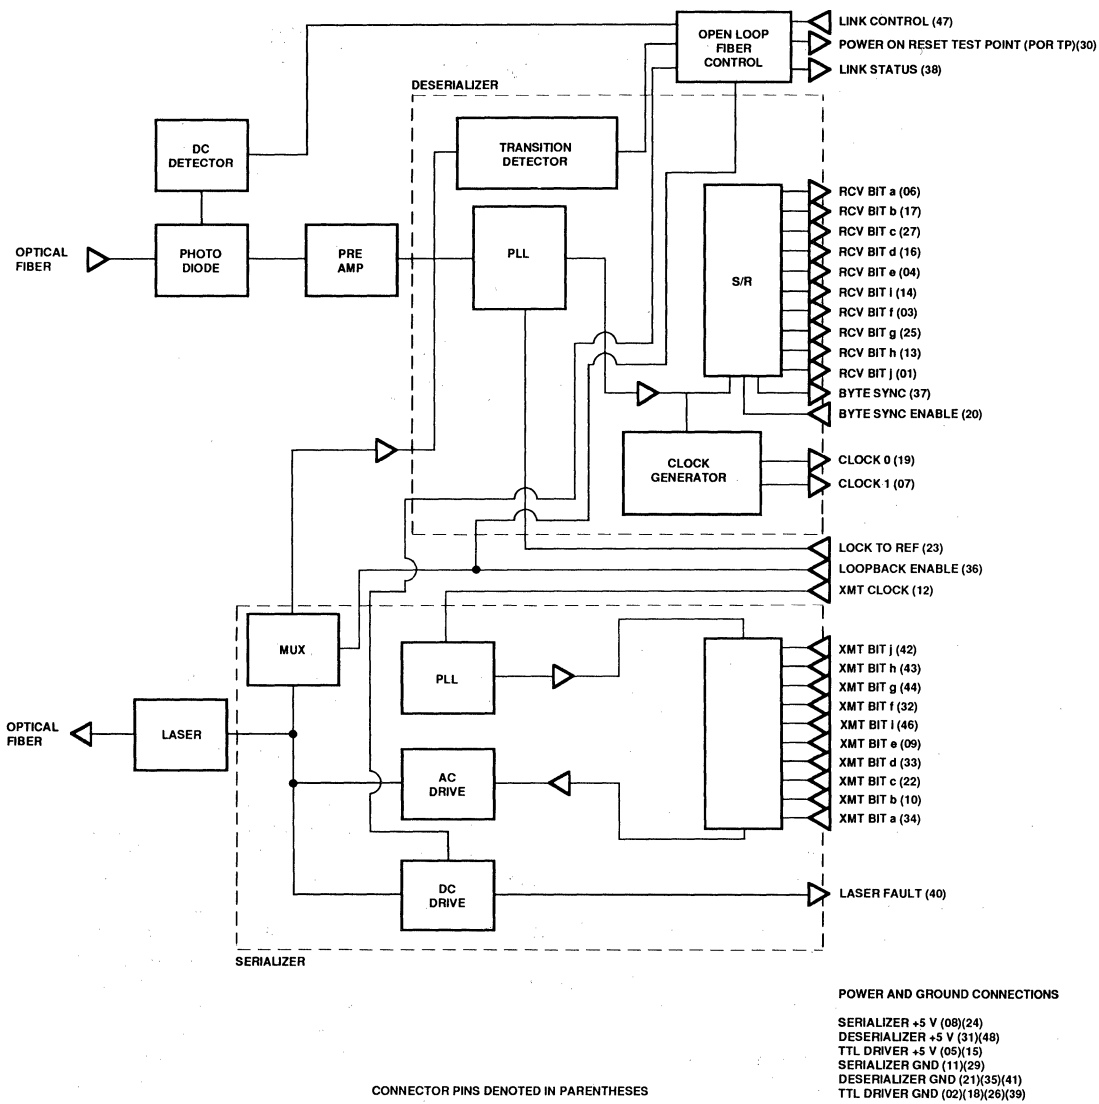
OPEN LOOP FIBER CONTROL

LINK CONTROL (47)
POWER ON RESET TEST POINT (POR TP)(30)
LINK STATUS (38)

DESERIALIZER

DC DETECTOR

TRANSITION DETECTOR

OPTICAL FIBER

PHOTO DIODE

PRE AMP

PLL

S/R

RCV BIT a (06)
RCV BIT b (17)
RCV BIT c (27)
RCV BIT d (16)
RCV BIT e (04)
RCV BIT i (14)
RCV BIT f (03)
RCV BIT g (25)
RCV BIT h (13)
RCV BIT j (01)
BYTE SYNC (37)
BYTE SYNC ENABLE (20)

CLOCK GENERATOR

CLOCK 0 (19)
CLOCK 1 (07)

LOCK TO REF (23)
LOOPBACK ENABLE (36)
XMT CLOCK (12)

MUX

PLL

XMT BIT j (42)
XMT BIT h (43)
XMT BIT g (44)
XMT BIT f (32)
XMT BIT i (46)
XMT BIT e (09)
XMT BIT d (33)
XMT BIT c (22)
XMT BIT b (10)
XMT BIT a (34)

OPTICAL FIBER

LASER

AC DRIVE

DC DRIVE

LASER FAULT (40)

SERIALIZER

POWER AND GROUND CONNECTIONS

SERIALIZER +5 V (08)(24)
DESERIALIZER +5 V (31)(48)
TTL DRIVER +5 V (05)(15)
SERIALIZER GND (11)(29)
DESERIALIZER GND (21)(35)(41)
TTL DRIVER GND (02)(18)(26)(39)

CONNECTOR PINS DENOTED IN PARENTHESES